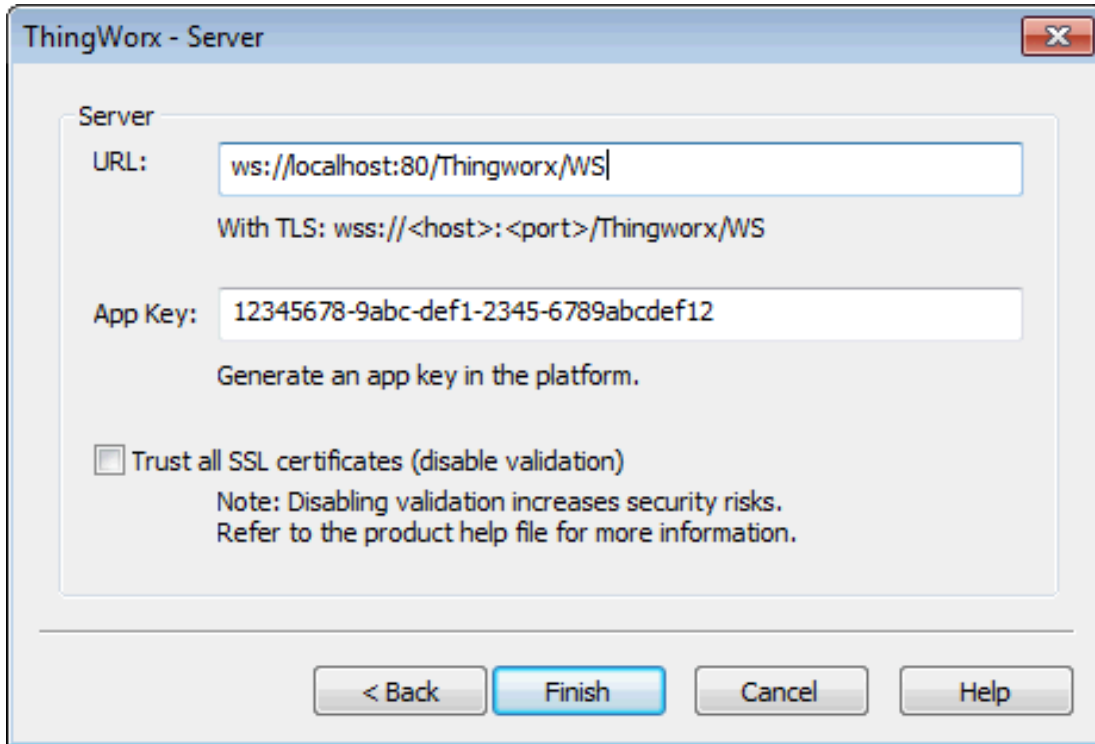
ThingWorx - Server

Server

URL: ws://localhost:80/Thingworx/WS

With TLS: wss://<host>:<port>/Thingworx/WS

App Key: 12345678-9abc-def1-2345-6789abcdef12

Generate an app key in the platform.

Trust all SSL certificates (disable validation)

Note: Disabling validation increases security risks.
Refer to the product help file for more information.

< Back
Finish
Cancel
Help